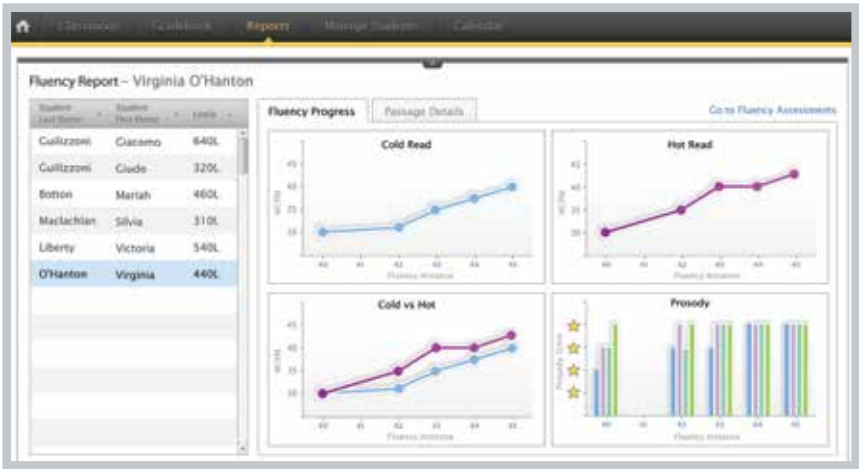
Classroom Gradebook Reports Manage Students Calendar

Fluency Report – Virginia O'Hanton

| Student Last Name | Student First Name | Lexile |
|---|---|---|
| Guilizzoni | Giacomo | 640L |
| Guilizzoni | Giude | 320L |
| Botton | Mariah | 460L |
| Maclachlan | Silvia | 310L |
| Liberty | Victoria | 540L |
| O'Hanton | Virginia | 440L |

Fluency Progress Passage Details

Go to Fluency Assessments

Cold Read

45 40 35 30

WCPM

A0 A1 A2 A3 A4 A5

Fluency Instance

Hot Read

45 40 35 30

WCPM

A0 A1 A2 A3 A4 A5

Fluency Instance

Cold vs Hot

45 40 35 30

WCPM

A0 A1 A2 A3 A4 A5

Fluency Instance

Prosody

Prosody Score

A0 A1 A2 A3 A4 A5

Fluency Instance